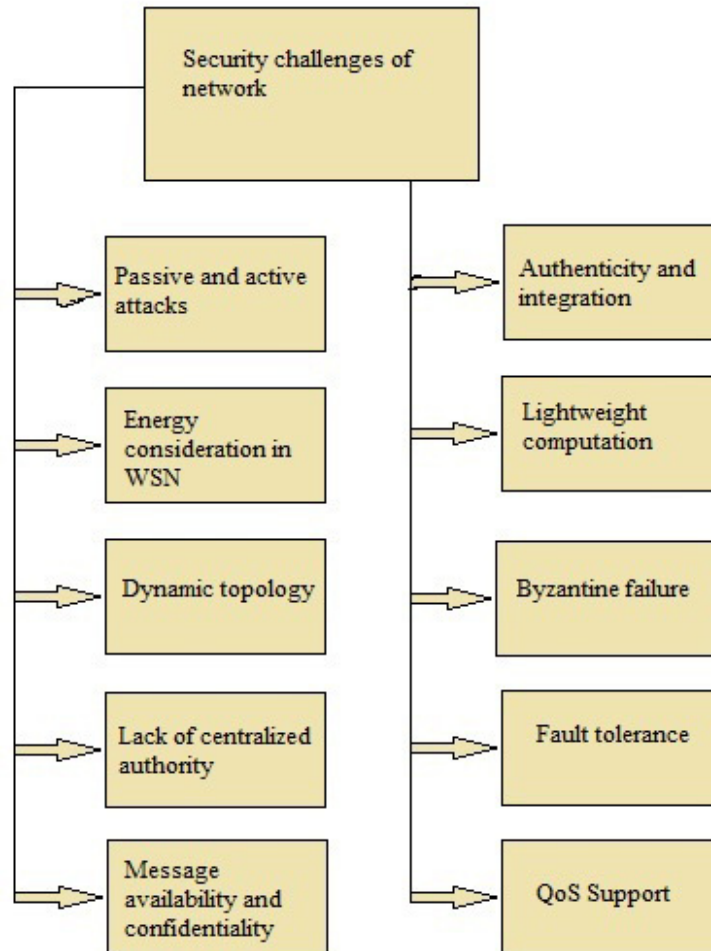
Security challenges of network

Passive and active attacks

Energy consideration in WSN

Dynamic topology

Lack of centralized authority

Message availability and confidentiality

Authenticity and integration

Lightweight computation

Byzantine failure

Fault tolerance

QoS Support